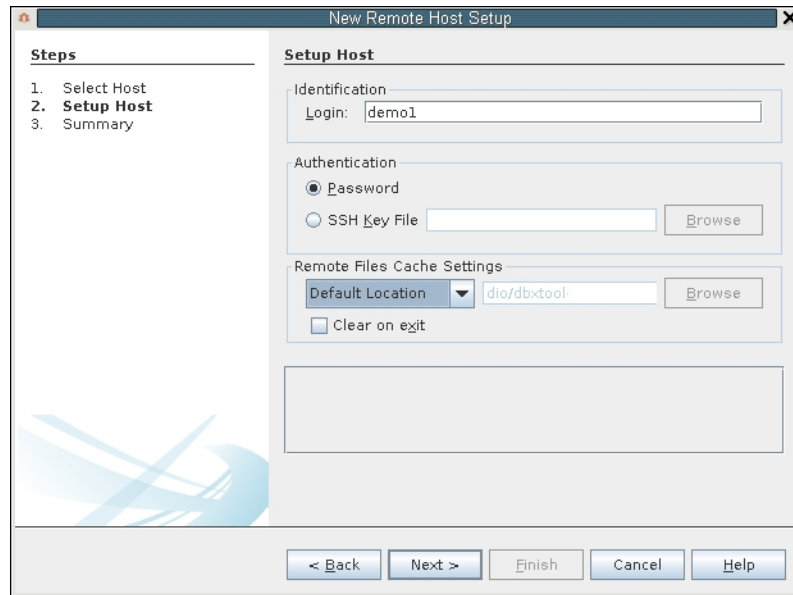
New Remote Host Setup

Steps

1. Select Host
2. Setup Host
3. Summary

Setup Host

Identification

Login: demo1

Authentication

Password

SSH Key File

Browse

Remote Files Cache Settings

Default Location

dio/dbxtool·

Browse

Clear on exit

< Back

Next >

Finish

Cancel

Help